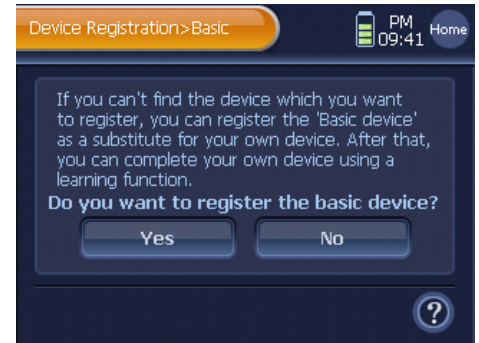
Device Registration>Basic

PM 09:41

Home

If you can't find the device which you want to register, you can register the 'Basic device' as a substitute for your own device. After that, you can complete your own device using a learning function.

Do you want to register the basic device?

Yes

No

?